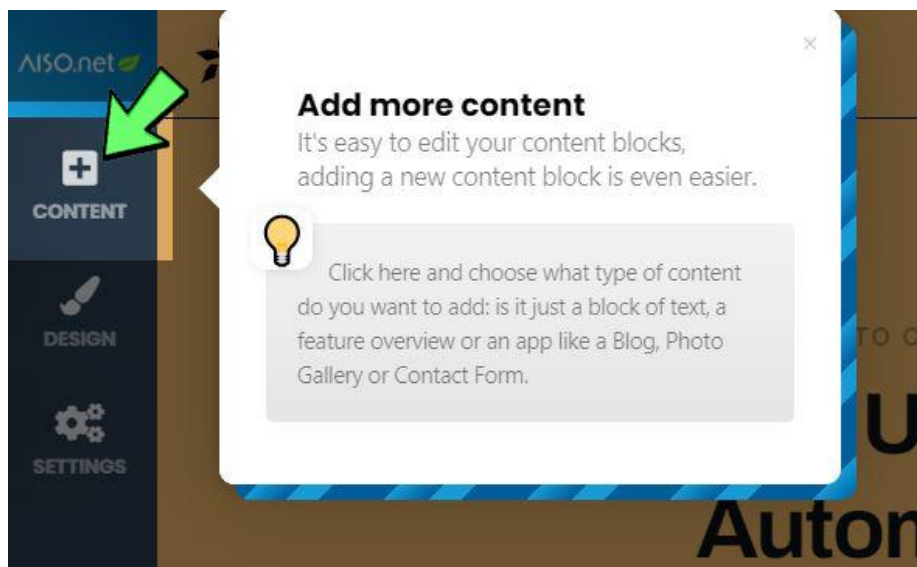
AISO.net

CONTENT

DESIGN

SETTINGS

×

Add more content

It's easy to edit your content blocks, adding a new content block is even easier.

Click here and choose what type of content do you want to add: is it just a block of text, a feature overview or an app like a Blog, Photo Gallery or Contact Form.

TO O

U

Auton